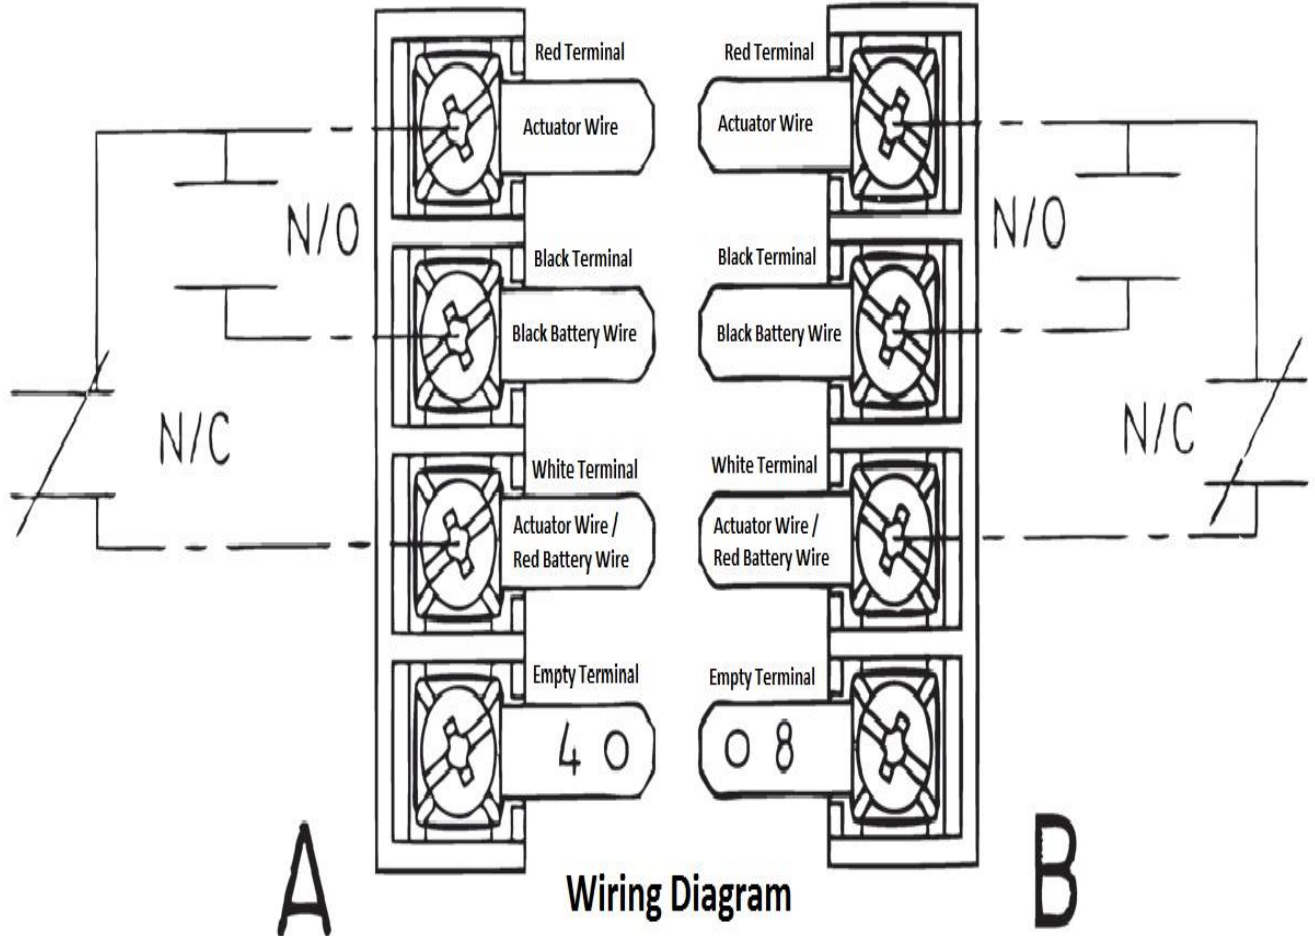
Red Terminal

Actuator Wire

Red Terminal

Actuator Wire

N/O

N/O

Black Terminal

Black Battery Wire

Black Terminal

Black Battery Wire

N/C

N/C

White Terminal

Actuator Wire / Red Battery Wire

White Terminal

Actuator Wire / Red Battery Wire

Empty Terminal

4 0

Empty Terminal

0 8

A

Wiring Diagram

B